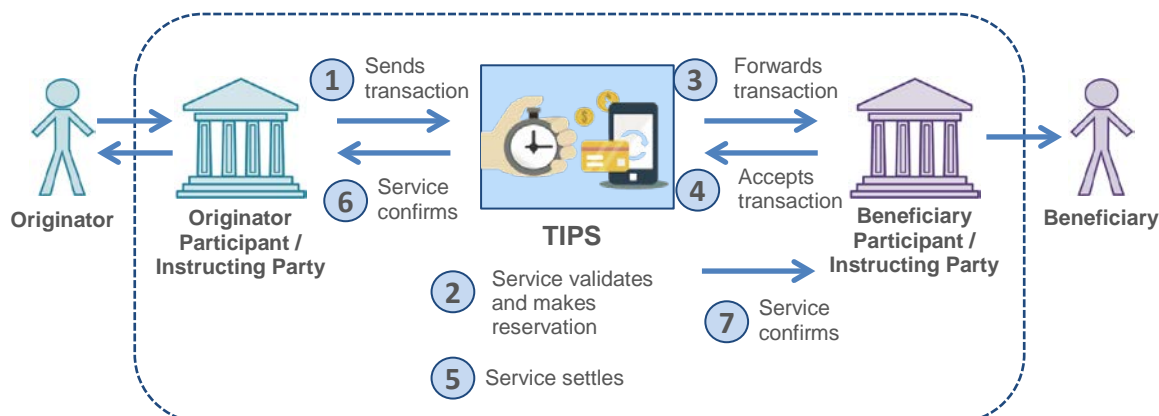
Originator

Originator Participant / Instructing Party

1 Sends transaction

6 Service confirms

TIPS

2 Service validates and makes reservation

5 Service settles

3 Forwards transaction

4 Accepts transaction

7 Service confirms

Beneficiary Participant / Instructing Party

Beneficiary